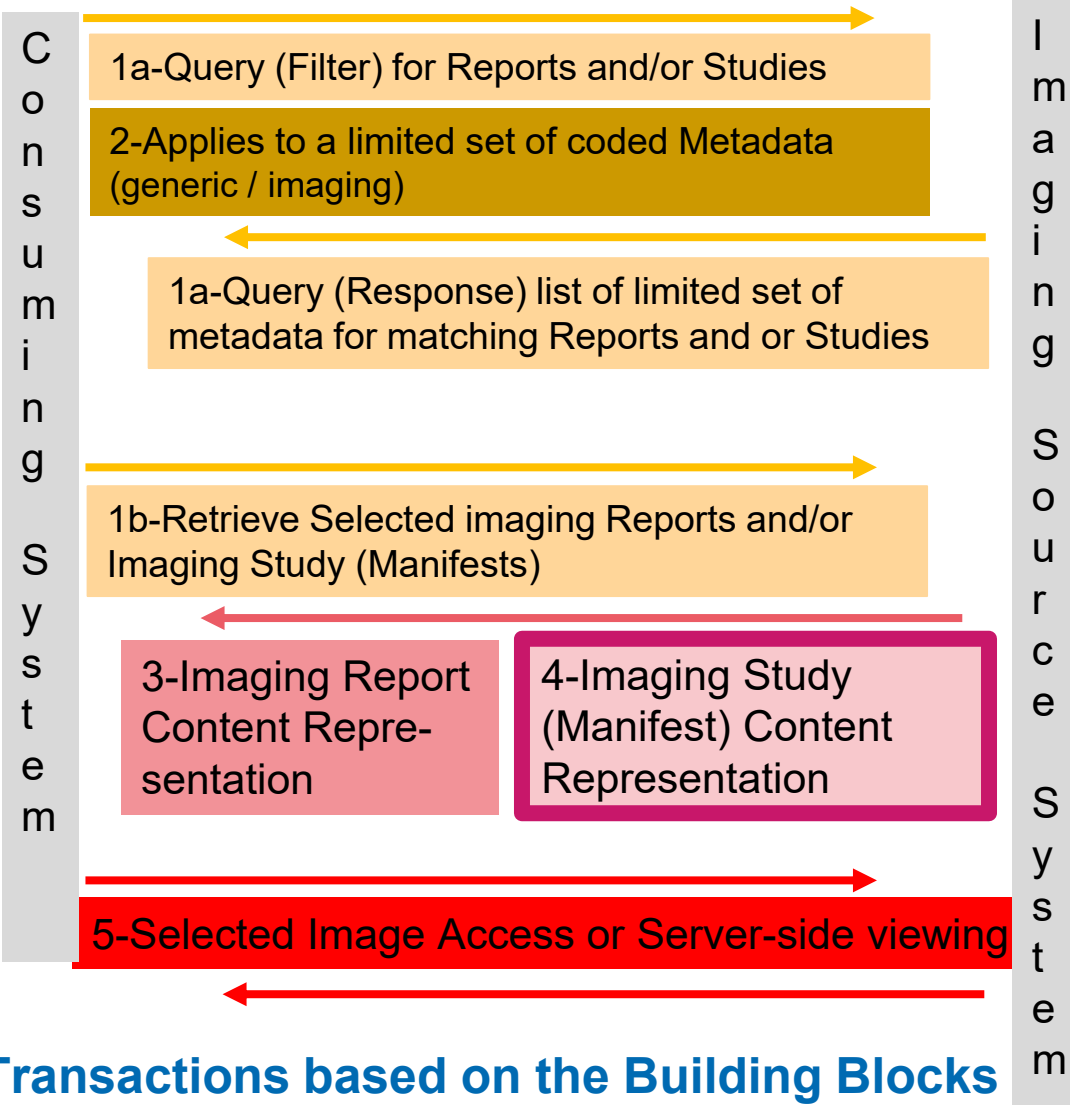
Consuming System

1a-Query (Filter) for Reports and/or Studies

2-Applies to a limited set of coded Metadata (generic / imaging)

1a-Query (Response) list of limited set of metadata for matching Reports and or Studies

1b-Retrieve Selected imaging Reports and/or Imaging Study (Manifests)

3-Imaging Report Content Representation

4-Imaging Study (Manifest) Content Representation

5-Selected Image Access or Server-side viewing

Imaging Source System

Transactions based on the Building Blocks